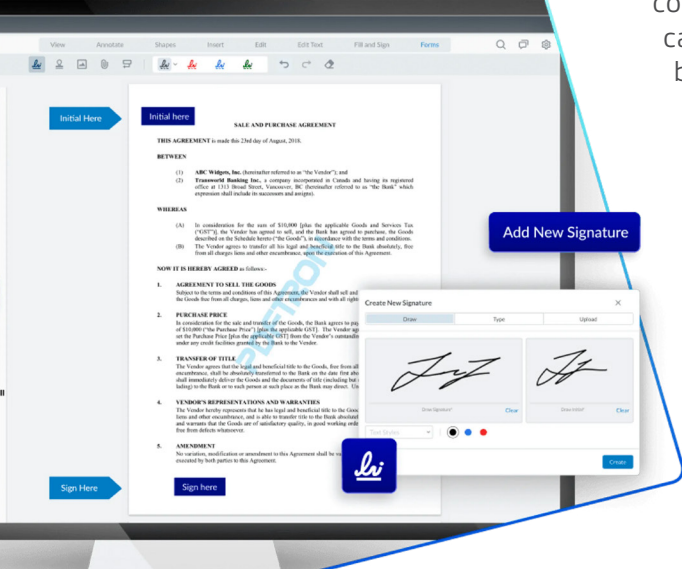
co
ca
b

View Annotate Shapes Insert Edit Edit Text Fill and Sign Forms

Initial Here

Initial here

SALE AND PURCHASE AGREEMENT

THIS AGREEMENT is made this 23rd day of August, 2018.

BETWEEN

(1) ABC Widgets, Inc. (hereinafter referred to as "the Vendor"); and
(2) Transworld Banking Inc., a company incorporated in Canada and having its registered office at 1313 Broad Street, Vancouver, BC (hereinafter referred to as "the Bank" which expression shall include its successors and assigns).

WHEREAS

(A) In consideration for the sum of \$10,000 [plus the applicable Goods and Services Tax ("GST")], the Vendor has agreed to sell, and the Bank has agreed to purchase, the Goods described on the Schedule hereto ("the Goods"), in accordance with the terms and conditions.
(B) The Vendor agrees to transfer all his legal and beneficial title to the Bank absolutely, free from all charges liens and other encumbrance, upon the execution of this Agreement.

NOW IT IS HEREBY AGREED as follows:-

1. AGREEMENT TO SELL THE GOODS
Subject to the terms and conditions of this Agreement, the Vendor shall sell and the Goods free from all charges, liens and other encumbrances and with all right

2. PURCHASE PRICE
In consideration for the sale and transfer of the Goods, the Bank agrees to pay of \$10,000 ("the Purchase Price") [plus the applicable GST]. The Vendor ag set the Purchase Price [plus the applicable GST] from the Vendor's outstandin under any credit facilities granted by the Bank to the Vendor.

3. TRANSFER OF TITLE
The Vendor agrees that the legal and beneficial title to the Goods, free from all encumbrance, shall be absolutely transferred to the Bank on the date first abo shall immediately deliver the Goods and the documents of title (including but lading) to the Bank or to such person or such place as the Bank may direct. Un

4. VENDOR'S REPRESENTATIONS AND WARRANTIES
The Vendor hereby represents that he has legal and beneficial title to the Good liens and other encumbrance, and is able to transfer title to the Bank absolutel and warrants that the Goods are of satisfactory quality, in good working orde free from defects whatsoever.

5. AMENDMENT
No variation, modification or amendment to this Agreement shall be executed by both parties to this Agreement.

Sign Here

Sign here

Add New Signature

Create New Signature

Draw Type Upload

Draw Signature Clear

Draw Initial Clear

Text Styles

Create